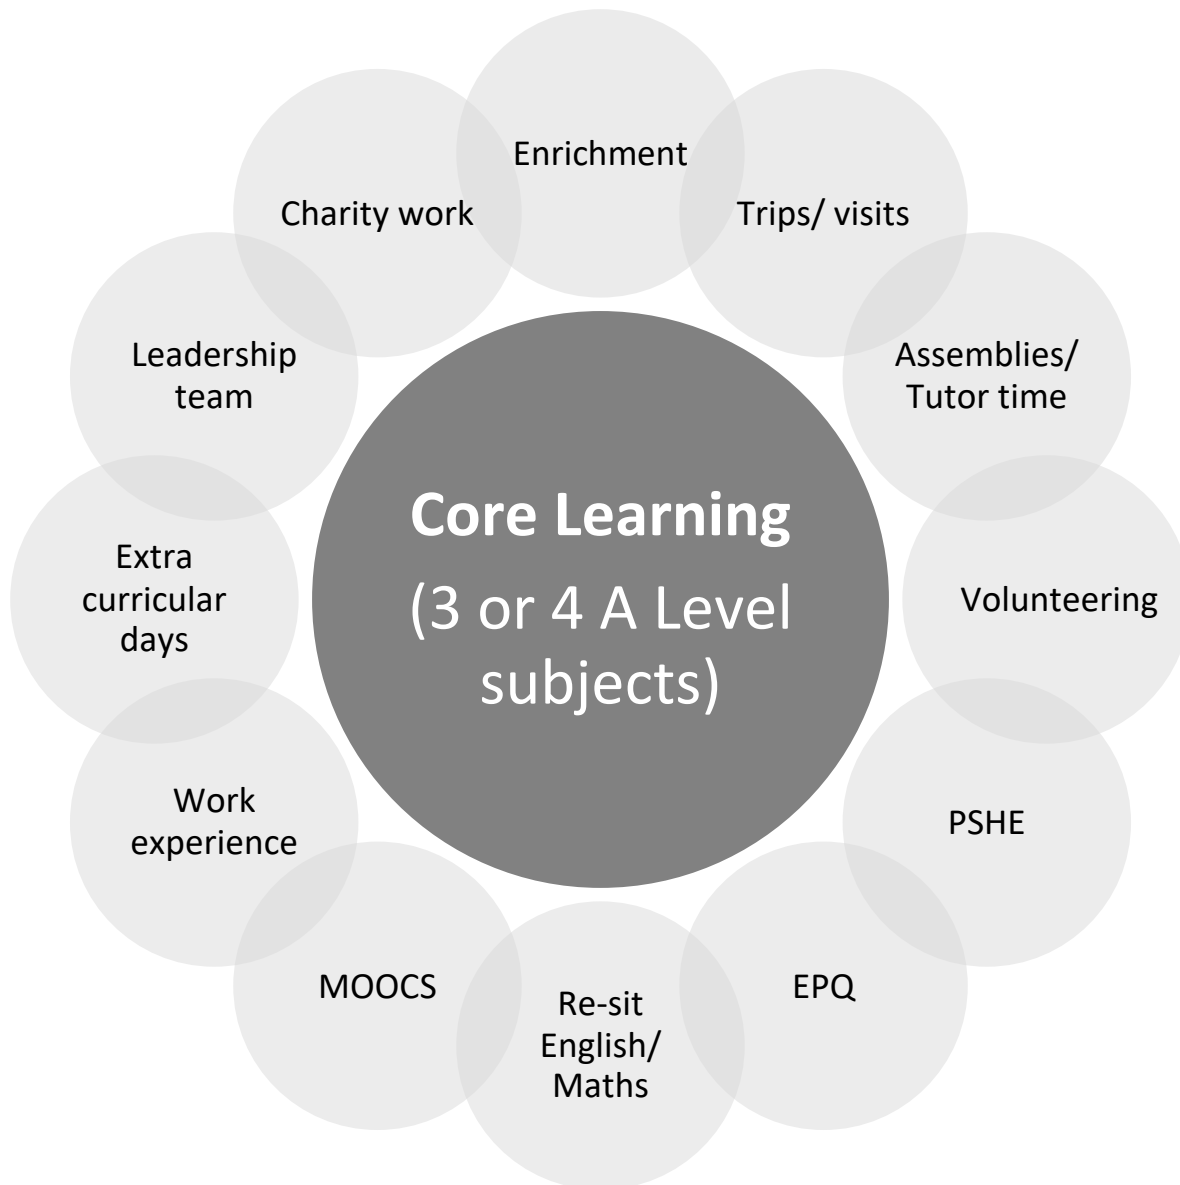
Core Learning
(3 or 4 A Level subjects)

Enrichment

Trips/ visits

Assemblies/ Tutor time

Volunteering

PSHE

EPQ

Re-sit English/ Maths

MOOCS

Work experience

Extra curricular days

Leadership team

Charity work